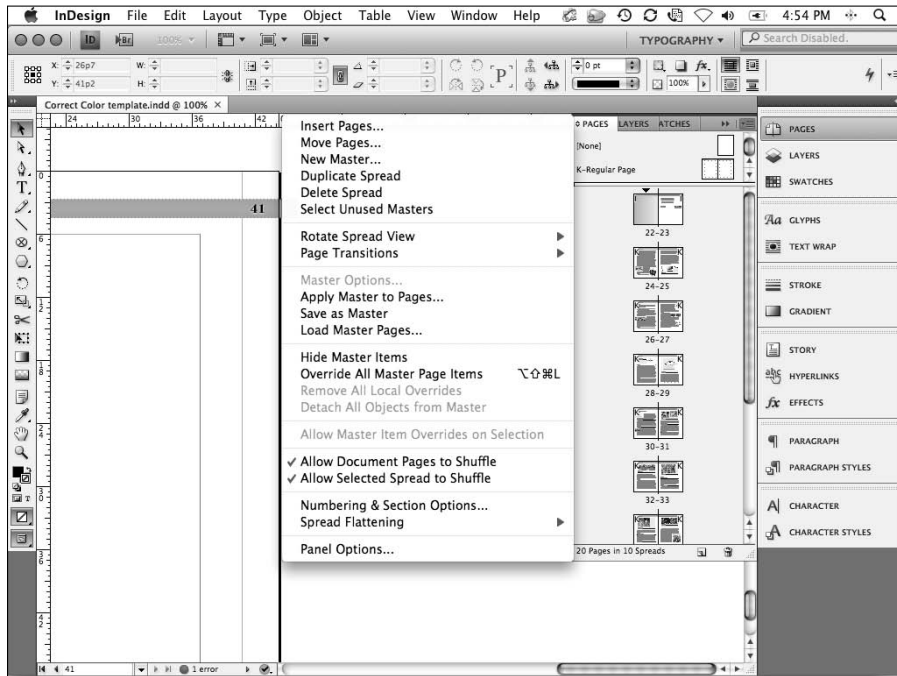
InDesign File Edit Layout Type Object Table View Window Help 4:54 PM

ID Br 100% TYPOGRAPHY Search Disabled.

X: 26p7 W: Y: 41p2 H: 0 pt 100%

Correct Color template.indd @ 100% ×

24 30 36 42

41

Insert Pages...
Move Pages...
New Master...
Duplicate Spread
Delete Spread
Select Unused Masters

Rotate Spread View
Page Transitions

Master Options...
Apply Master to Pages...
Save as Master
Load Master Pages...

Hide Master Items
Override All Master Page Items ⌥⇧⌘L
Remove All Local Overrides
Detach All Objects from Master

Allow Master Item Overrides on Selection

✓ Allow Document Pages to Shuffle
✓ Allow Selected Spread to Shuffle

Numbering & Section Options...
Spread Flattening

Panel Options...

◇ PAGES LAYERS ATCHES

[None]
K-Regular Page

22–23
24–25
26–27
28–29
30–31
32–33

20 Pages in 10 Spreads

PAGES
LAYERS
SWATCHES
GLYPHS
TEXT WRAP
STROKE
GRADIENT
STORY
HYPERLINKS
EFFECTS
PARAGRAPH
PARAGRAPH STYLES
CHARACTER
CHARACTER STYLES

41 1 error